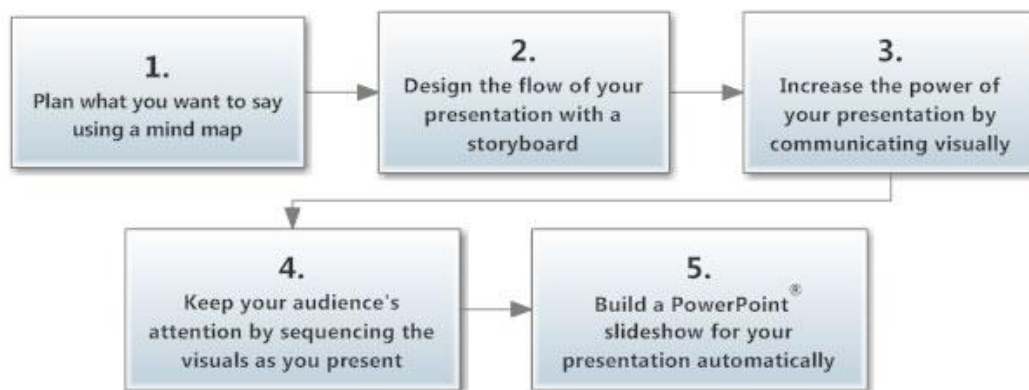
1.
Plan what you want to say using a mind map

2.
Design the flow of your presentation with a storyboard

3.
Increase the power of your presentation by communicating visually

4.
Keep your audience's attention by sequencing the visuals as you present

5.
Build a PowerPoint® slideshow for your presentation automatically